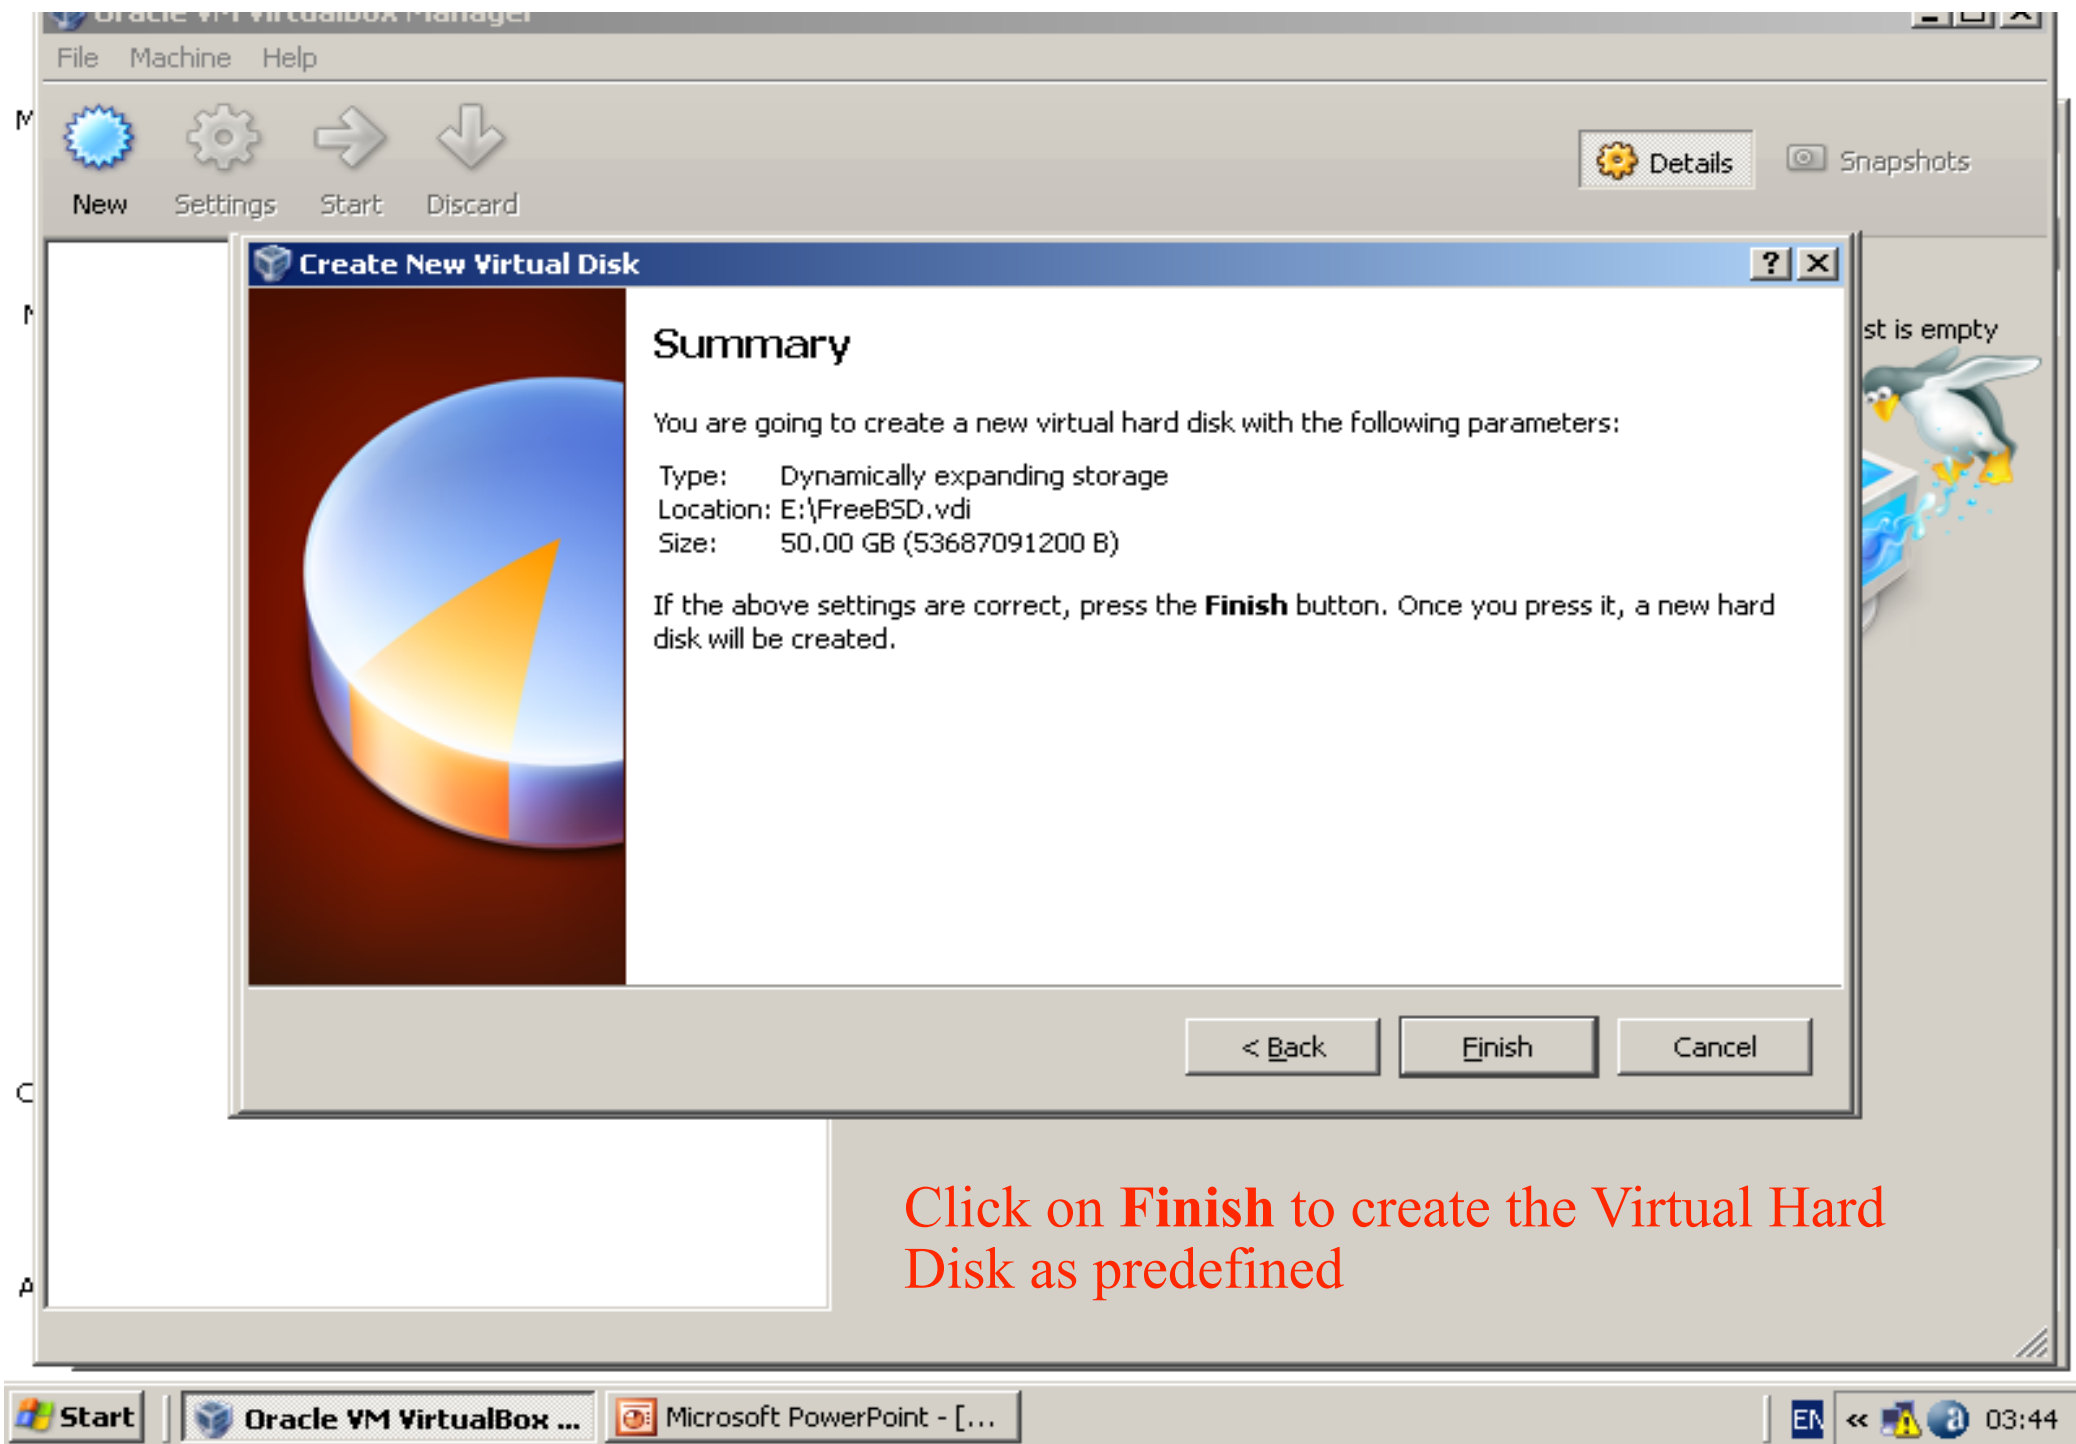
Oracle VM VirtualBox Manager

File Machine Help

New Settings Start Discard

Details Snapshots

Create New Virtual Disk

Summary

You are going to create a new virtual hard disk with the following parameters:

Type: Dynamically expanding storage
Location: E:\FreeBSD.vdi
Size: 50.00 GB (53687091200 B)

If the above settings are correct, press the **Finish** button. Once you press it, a new hard disk will be created.

< Back Finish Cancel

st is empty

Click on **Finish** to create the Virtual Hard Disk as predefined

Start Oracle VM VirtualBox ... Microsoft PowerPoint - [... EN « 03:44